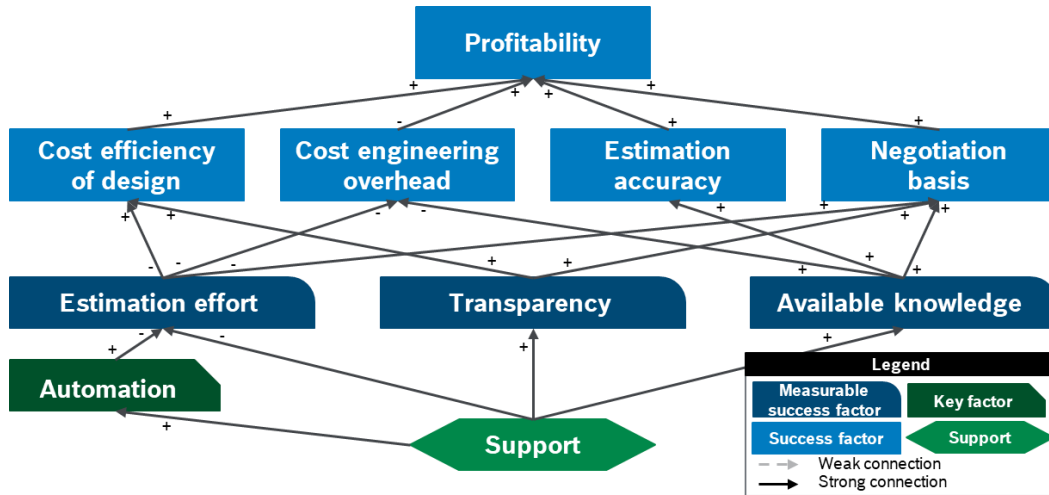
Profitability

+ - + + + +

Cost efficiency of design

Cost engineering overhead

Estimation accuracy

Negotiation basis

+ + - - + + + + +

- - - + + + + +

Estimation effort

Transparency

Available knowledge

+ - - + +

Automation

+

Support

Legend

Measurable success factor

Key factor

Success factor

Support

Weak connection

Strong connection